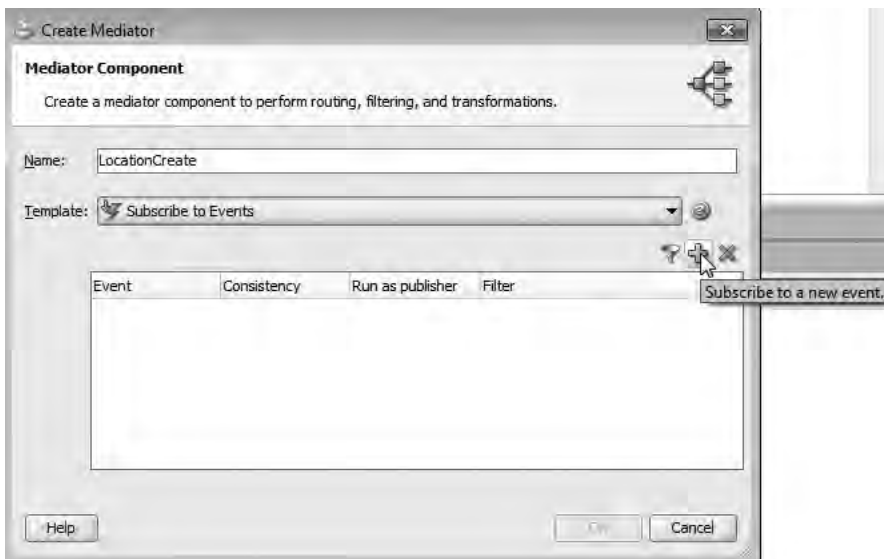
Create Mediator

Mediator Component

Create a mediator component to perform routing, filtering, and transformations.

Name: LocationCreate

Template: Subscribe to Events

| Event | Consistency | Run as publisher | Filter |
|---|---|---|---|

Subscribe to a new event.

Help

OK

Cancel